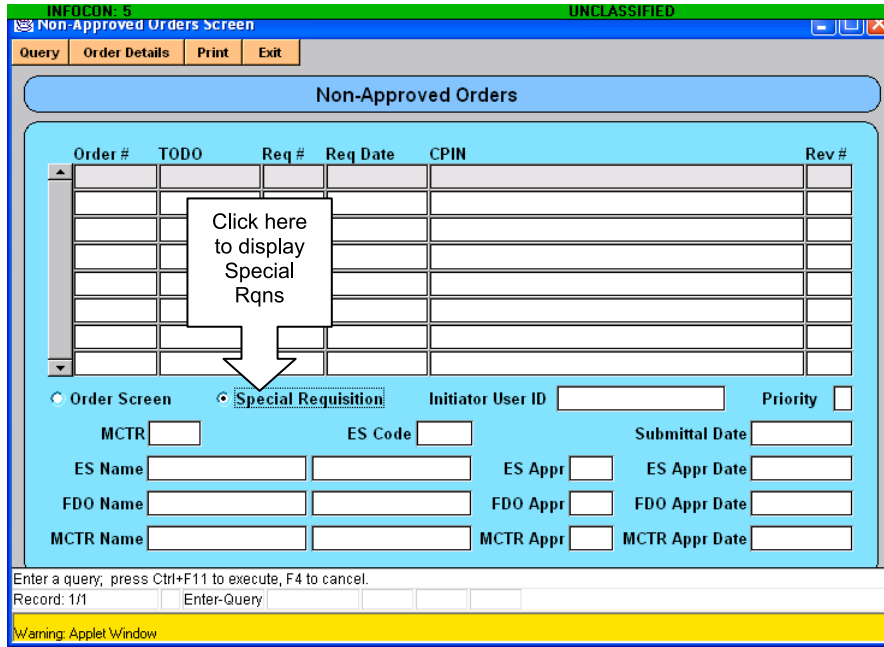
INFOCON: 5 UNCLASSIFIED

Non-Approved Orders Screen

Query | Order Details | Print | Exit

Non-Approved Orders

| Order # | TODO | Req # | Req Date | CPIN | Rev # |
|---|---|---|---|---|---|
| | | | | | |
| | | | | | |
| | | | | | |
| | | | | | |
| | | | | | |
| | | | | | |
| | | | | | |
| | | | | | |

Click here to display Special Rqns

Order Screen
Special Requisition
Initiator User ID
Priority
MCTR
ES Code
Submittal Date
ES Name
ES Appr
ES Appr Date
FDO Name
FDO Appr
FDO Appr Date
MCTR Name
MCTR Appr
MCTR Appr Date

Enter a query; press Ctrl+F11 to execute, F4 to cancel.
Record: 1/1 Enter-Query

Warning: Applet Window